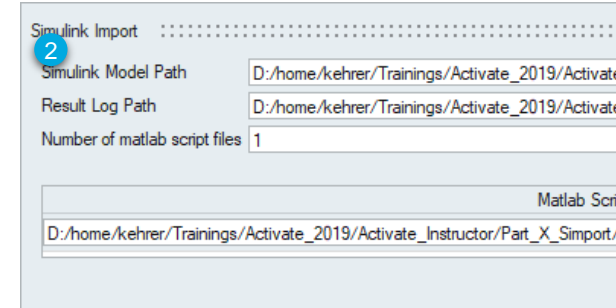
Simulink Import

2

Simulink Model Path D:/home/kehrer/Trainings/Activate_2019/Activate

Result Log Path D:/home/kehrer/Trainings/Activate_2019/Activate

Number of matlab script files 1

Matlab Scri

D:/home/kehrer/Trainings/Activate_2019/Activate_Instructor/Part_X_Simport/